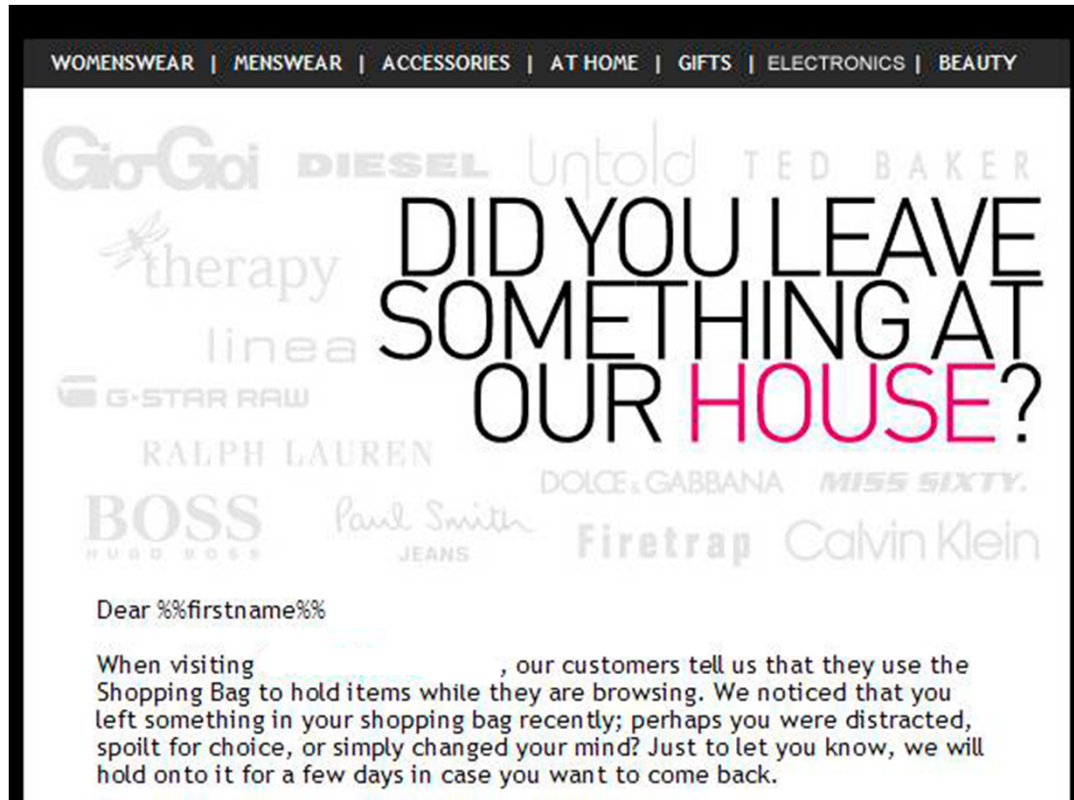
WOMENSWEAR | MENSWEAR | ACCESSORIES | AT HOME | GIFTS | ELECTRONICS | BEAUTY

Gio-Goi DIESEL untold TED BAKER

therapy

linea

G-STAR RAW

RALPH LAUREN

BOSS HUGO BOSS

Paul Smith JEANS

DOLCE & GABBANA MISS SIXTY.

Firetrap Calvin Klein

DID YOU LEAVE SOMETHING AT OUR HOUSE?

Dear %%firstname%%

When visiting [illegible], our customers tell us that they use the Shopping Bag to hold items while they are browsing. We noticed that you left something in your shopping bag recently; perhaps you were distracted, spoilt for choice, or simply changed your mind? Just to let you know, we will hold onto it for a few days in case you want to come back.